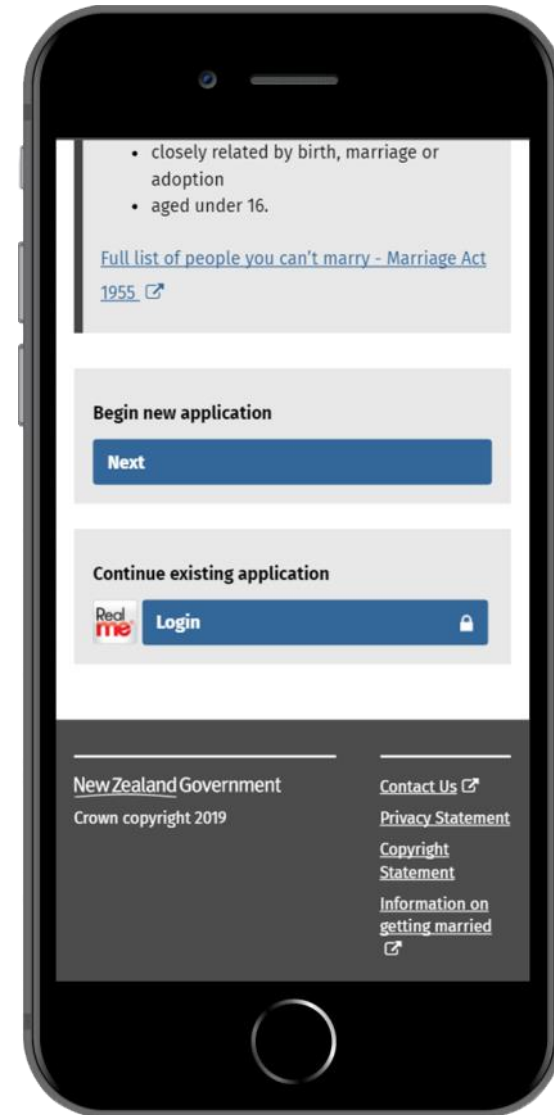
- closely related by birth, marriage or adoption
- aged under 16.

Full list of people you can't marry - Marriage Act 1955

Begin new application

Next

Continue existing application

Real me

Login

New Zealand Government
Crown copyright 2019

Contact Us
Privacy Statement
Copyright Statement
Information on getting married